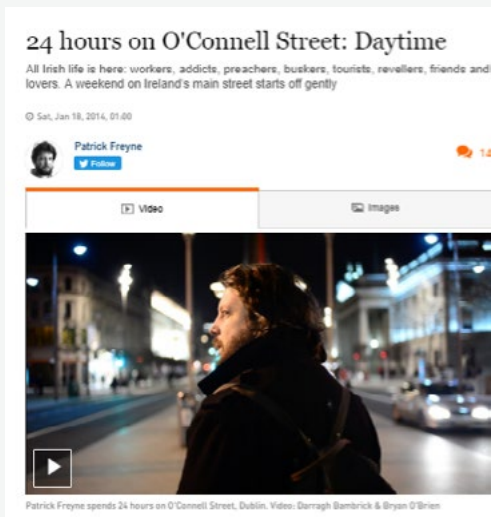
24 hours on O'Connell Street: Daytime

All Irish life is here: workers, addicts, preachers, buskers, tourists, revellers, friends and lovers. A weekend on Ireland's main street starts off gently

Sat, Jan 18, 2014, 01:00

Patrick Freyne
Follow

14

Video

Images

Patrick Freyne spends 24 hours on O'Connell Street, Dublin. Video: Darragh Bambrick & Bryan O'Brien